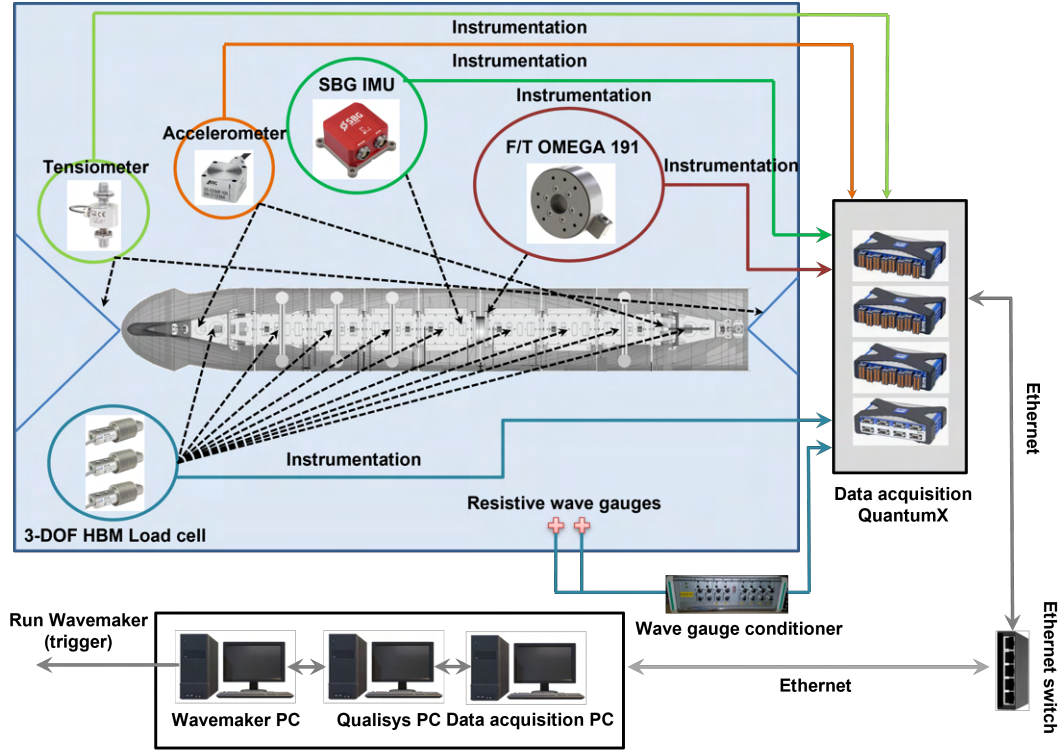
Instrumentation

Instrumentation

Instrumentation

Instrumentation

SBG IMU

Accelerometer

Tensiometer

F/T OMEGA 191

Instrumentation

3-DOF HBM Load cell

Resistive wave gauges

Data acquisition QuantumX

Ethernet

Wave gauge conditioner

Run Wavemaker (trigger)

Wavemaker PC

Qualisys PC

Data acquisition PC

Ethernet

Ethernet switch